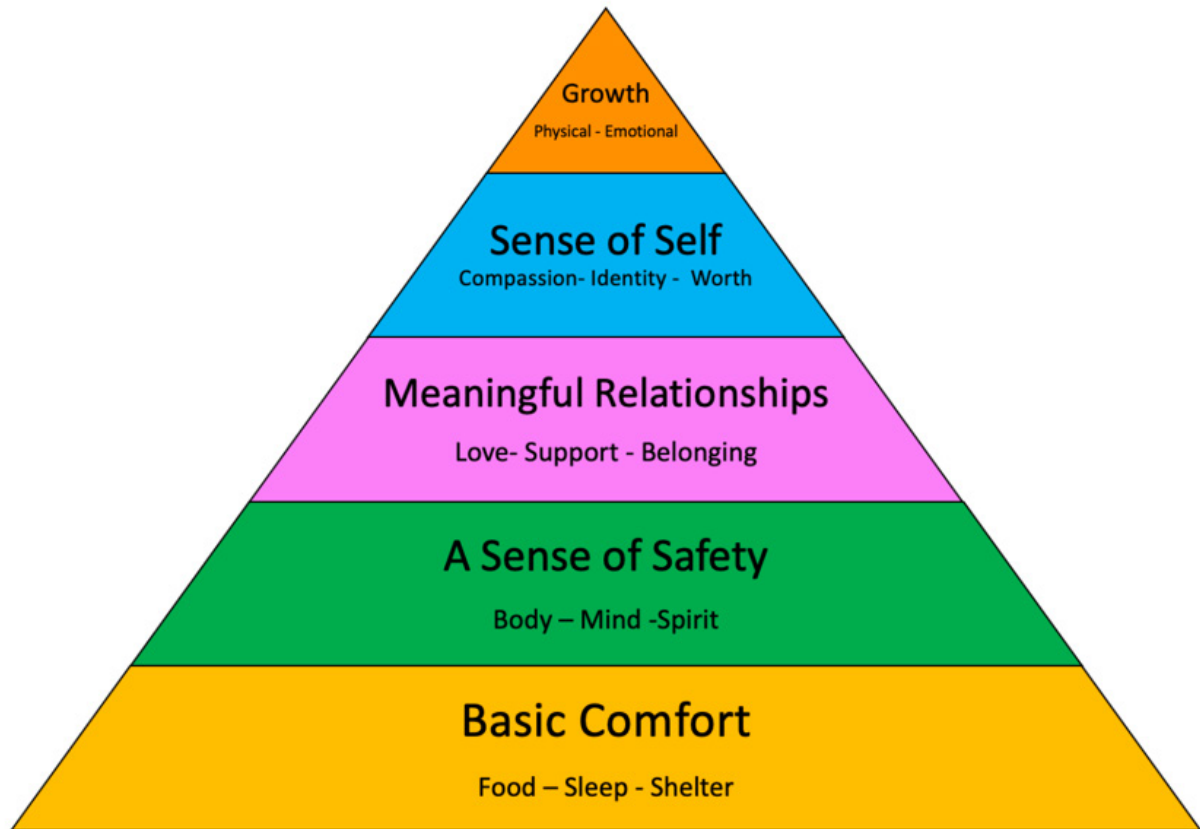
Growth
Physical - Emotional

Sense of Self
Compassion- Identity - Worth

Meaningful Relationships
Love- Support - Belonging

A Sense of Safety
Body – Mind -Spirit

Basic Comfort
Food – Sleep - Shelter